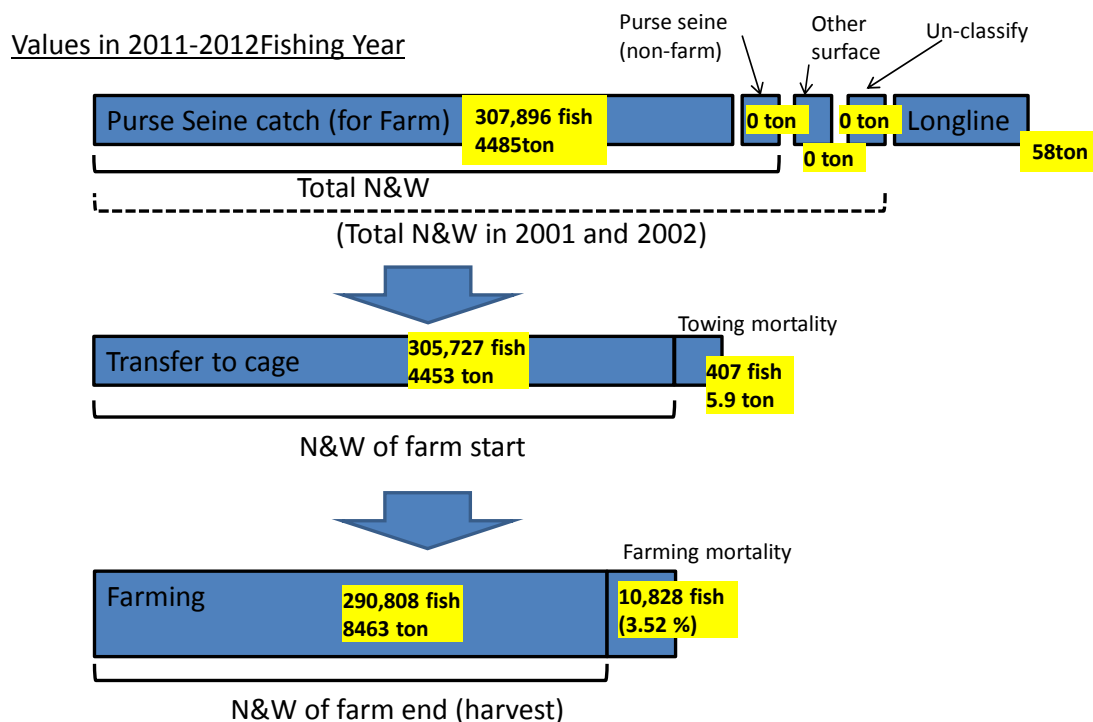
Values in 2011-2012Fishing Year

Purse seine (non-farm)

Other surface

Un-classify

Purse Seine catch (for Farm)

307,896 fish
4485ton

0 ton

0 ton

0 ton

Longline

58ton

Total N&W

(Total N&W in 2001 and 2002)

Towing mortality

Transfer to cage

305,727 fish
4453 ton

407 fish
5.9 ton

N&W of farm start

Farming mortality

Farming

290,808 fish
8463 ton

10,828 fish
(3.52 %)

N&W of farm end (harvest)